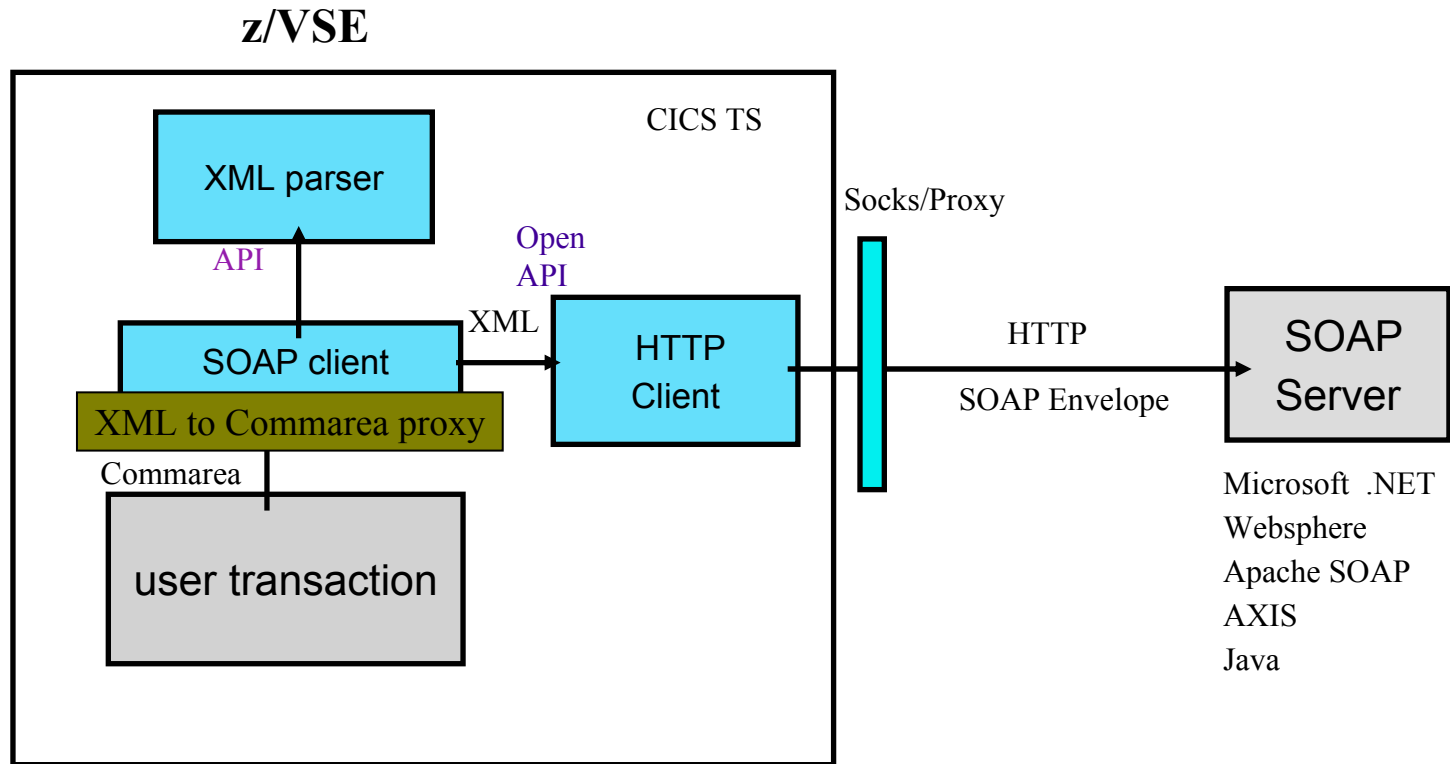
z/VSE

CICS TS

XML parser

API

Open API

XML

SOAP client

XML to Commarea proxy

Commarea

user transaction

HTTP Client

Socks/Proxy

HTTP

SOAP Envelope

SOAP Server

Microsoft .NET
Websphere
Apache SOAP
AXIS
Java